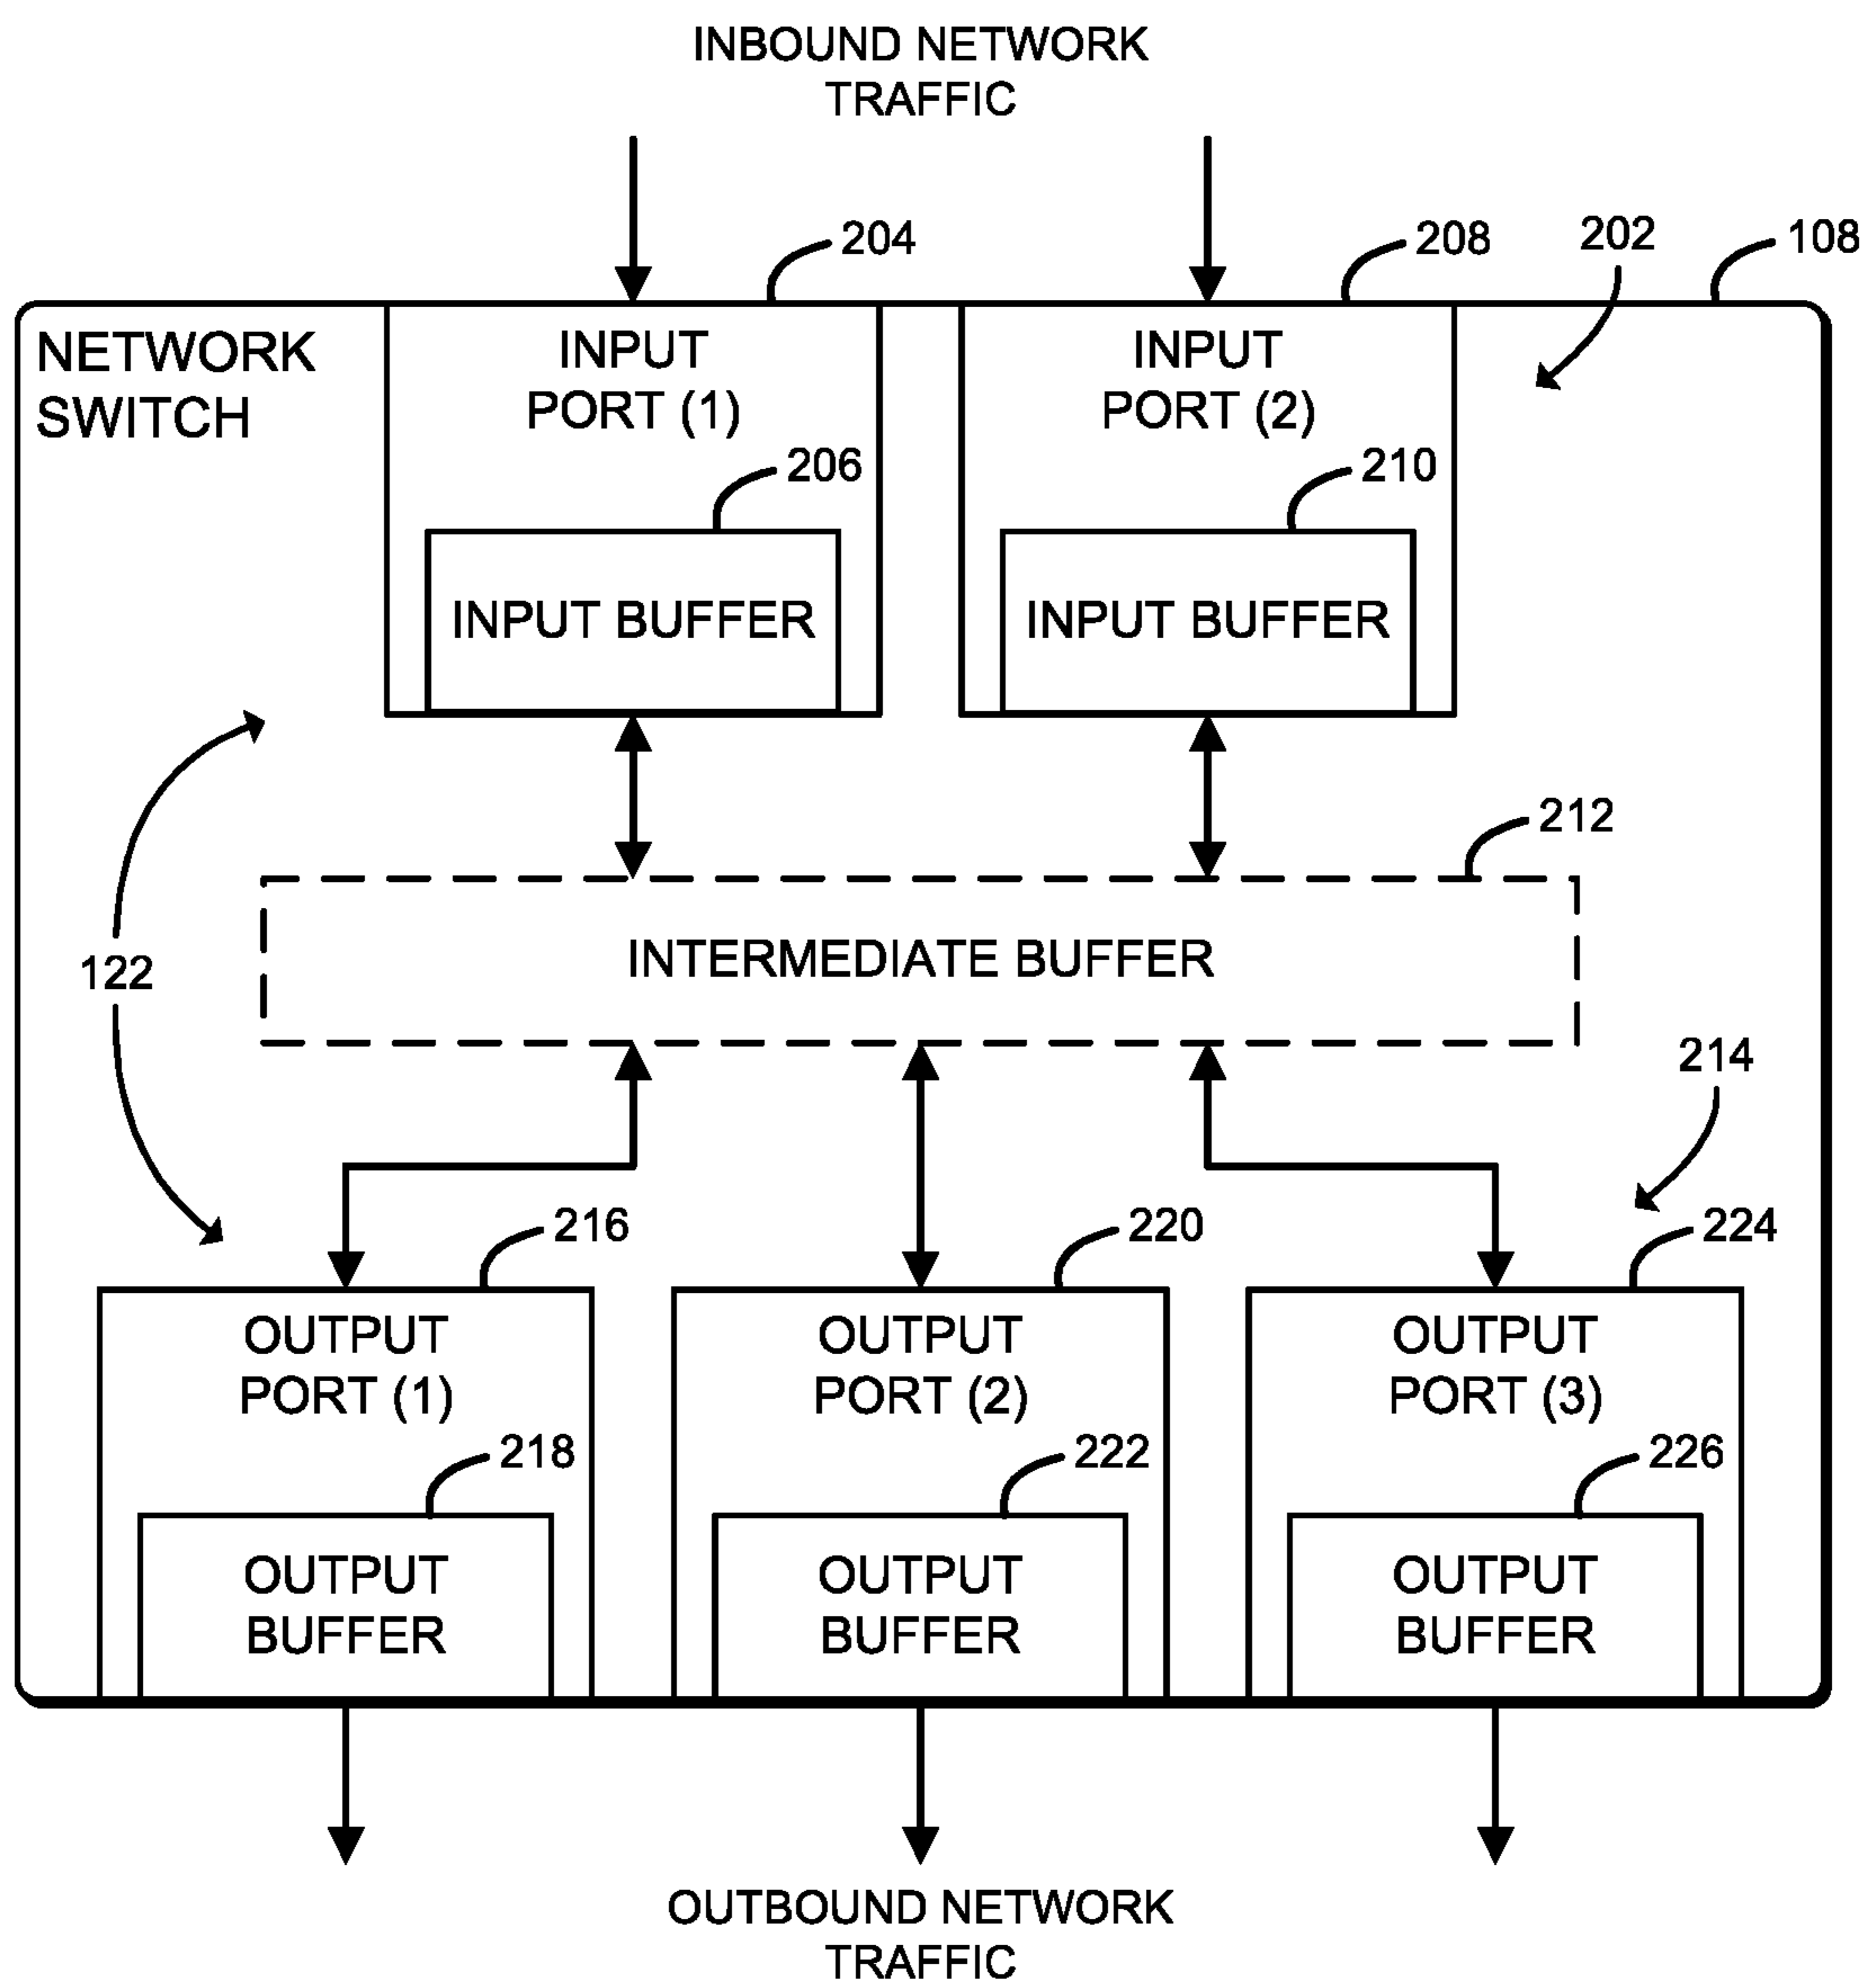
INBOUND NETWORK TRAFFIC

204

208

202

108

NETWORK SWITCH

INPUT PORT (1)

206

INPUT BUFFER

INPUT PORT (2)

210

INPUT BUFFER

212

INTERMEDIATE BUFFER

122

214

216

220

224

OUTPUT PORT (1)

218

OUTPUT BUFFER

OUTPUT PORT (2)

222

OUTPUT BUFFER

OUTPUT PORT (3)

226

OUTPUT BUFFER

OUTBOUND NETWORK TRAFFIC